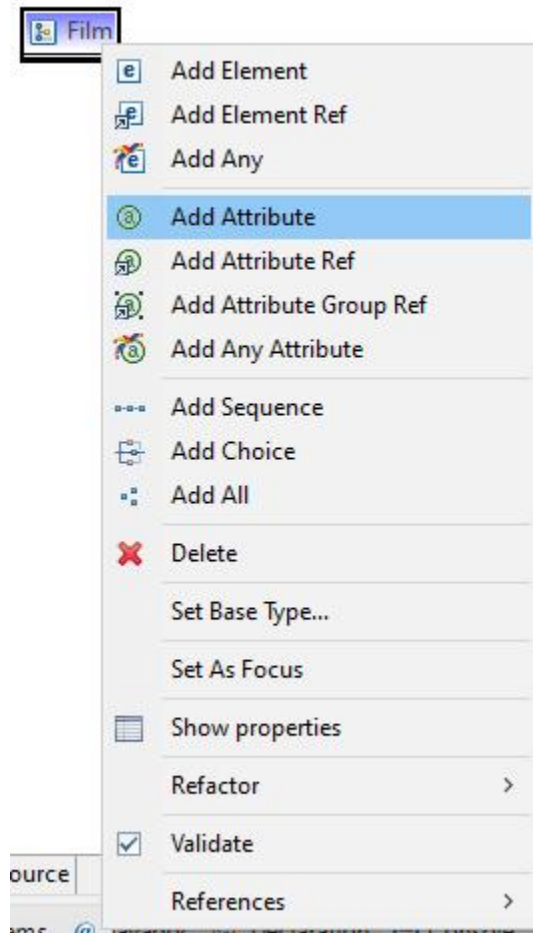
Film

Add Element
Add Element Ref
Add Any
Add Attribute
Add Attribute Ref
Add Attribute Group Ref
Add Any Attribute
Add Sequence
Add Choice
Add All
Delete
Set Base Type...
Set As Focus
Show properties
Refactor >
Validate
References >

ource
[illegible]